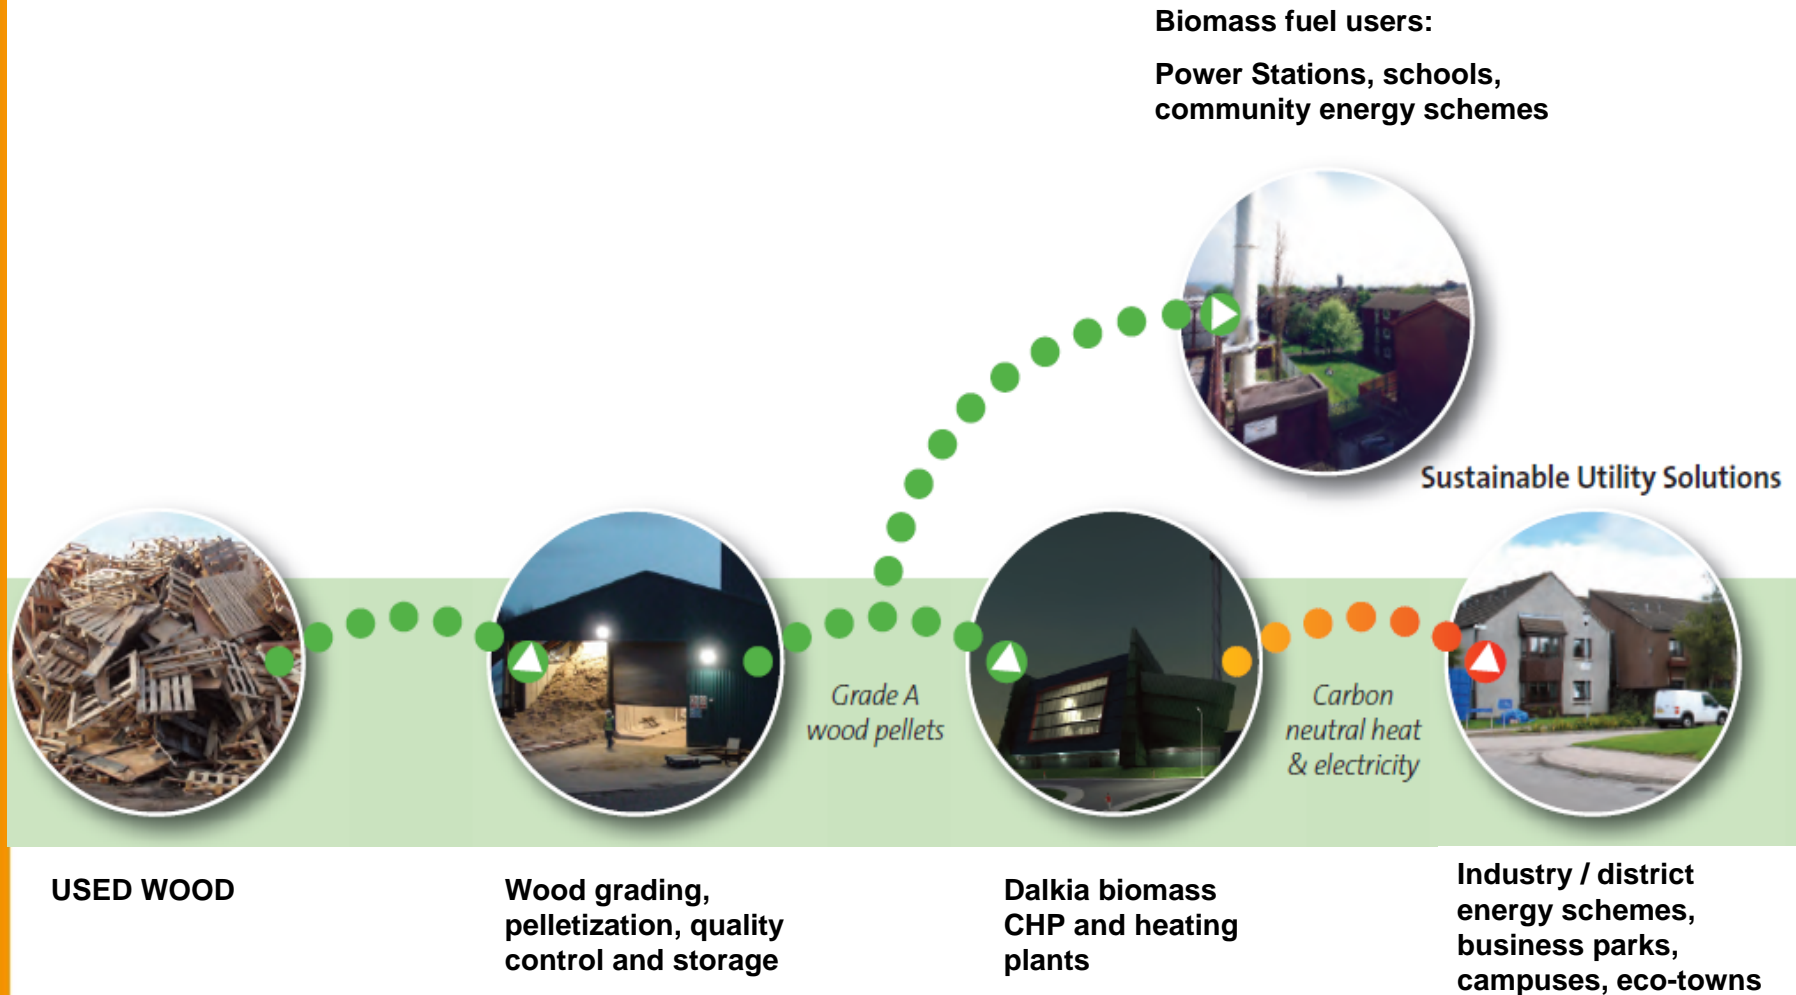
Biomass fuel users:

Power Stations, schools, community energy schemes

Sustainable Utility Solutions

Grade A wood pellets

Carbon neutral heat & electricity

USED WOOD

Wood grading, pelletization, quality control and storage

Dalkia biomass CHP and heating plants

Industry / district energy schemes, business parks, campuses, eco-towns